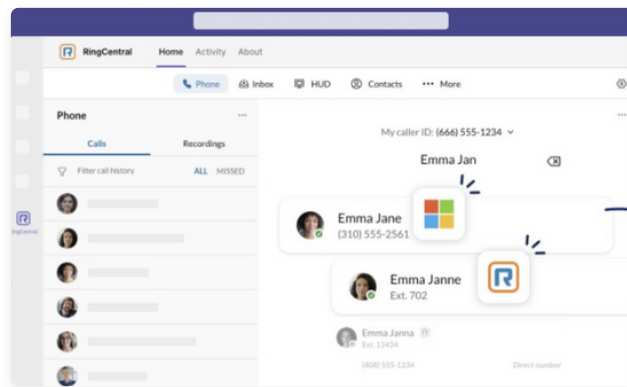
RingCentral Home Activity About

Phone Inbox HUD Contacts More

RingCentral

Phone

Calls Recordings

Filter call history ALL MISSED

My caller ID: (666) 555-1234

Emma Jan

Emma Jane
(310) 555-2561

Emma Janne
Ext. 702

Emma Janna
Ext. 13434

(408) 555-1234 Direct number